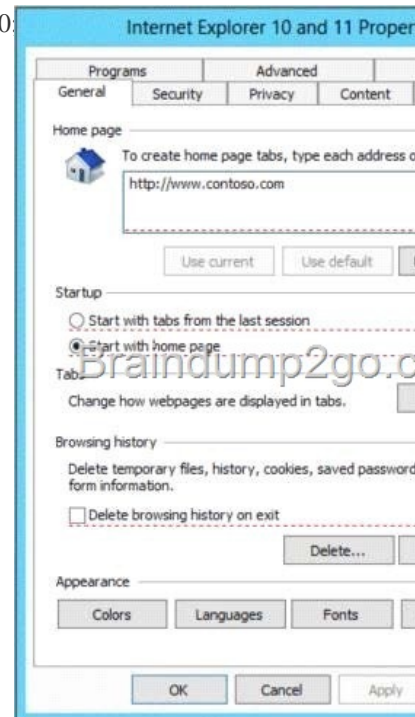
0:

Internet Explorer 10 and 11 Proper

Programs | Advanced
General | Security | Privacy | Content

Home page

To create home page tabs, type each address o

http://www.contoso.com

Use current | Use default

Startup

Start with tabs from the last session

Start with home page

Braindump2go.c

Tabs

Change how webpages are displayed in tabs.

Browsing history

Delete temporary files, history, cookies, saved password form information.

Delete browsing history on exit

Delete...

Appearance

Colors | Languages | Fonts

OK | Cancel | Apply